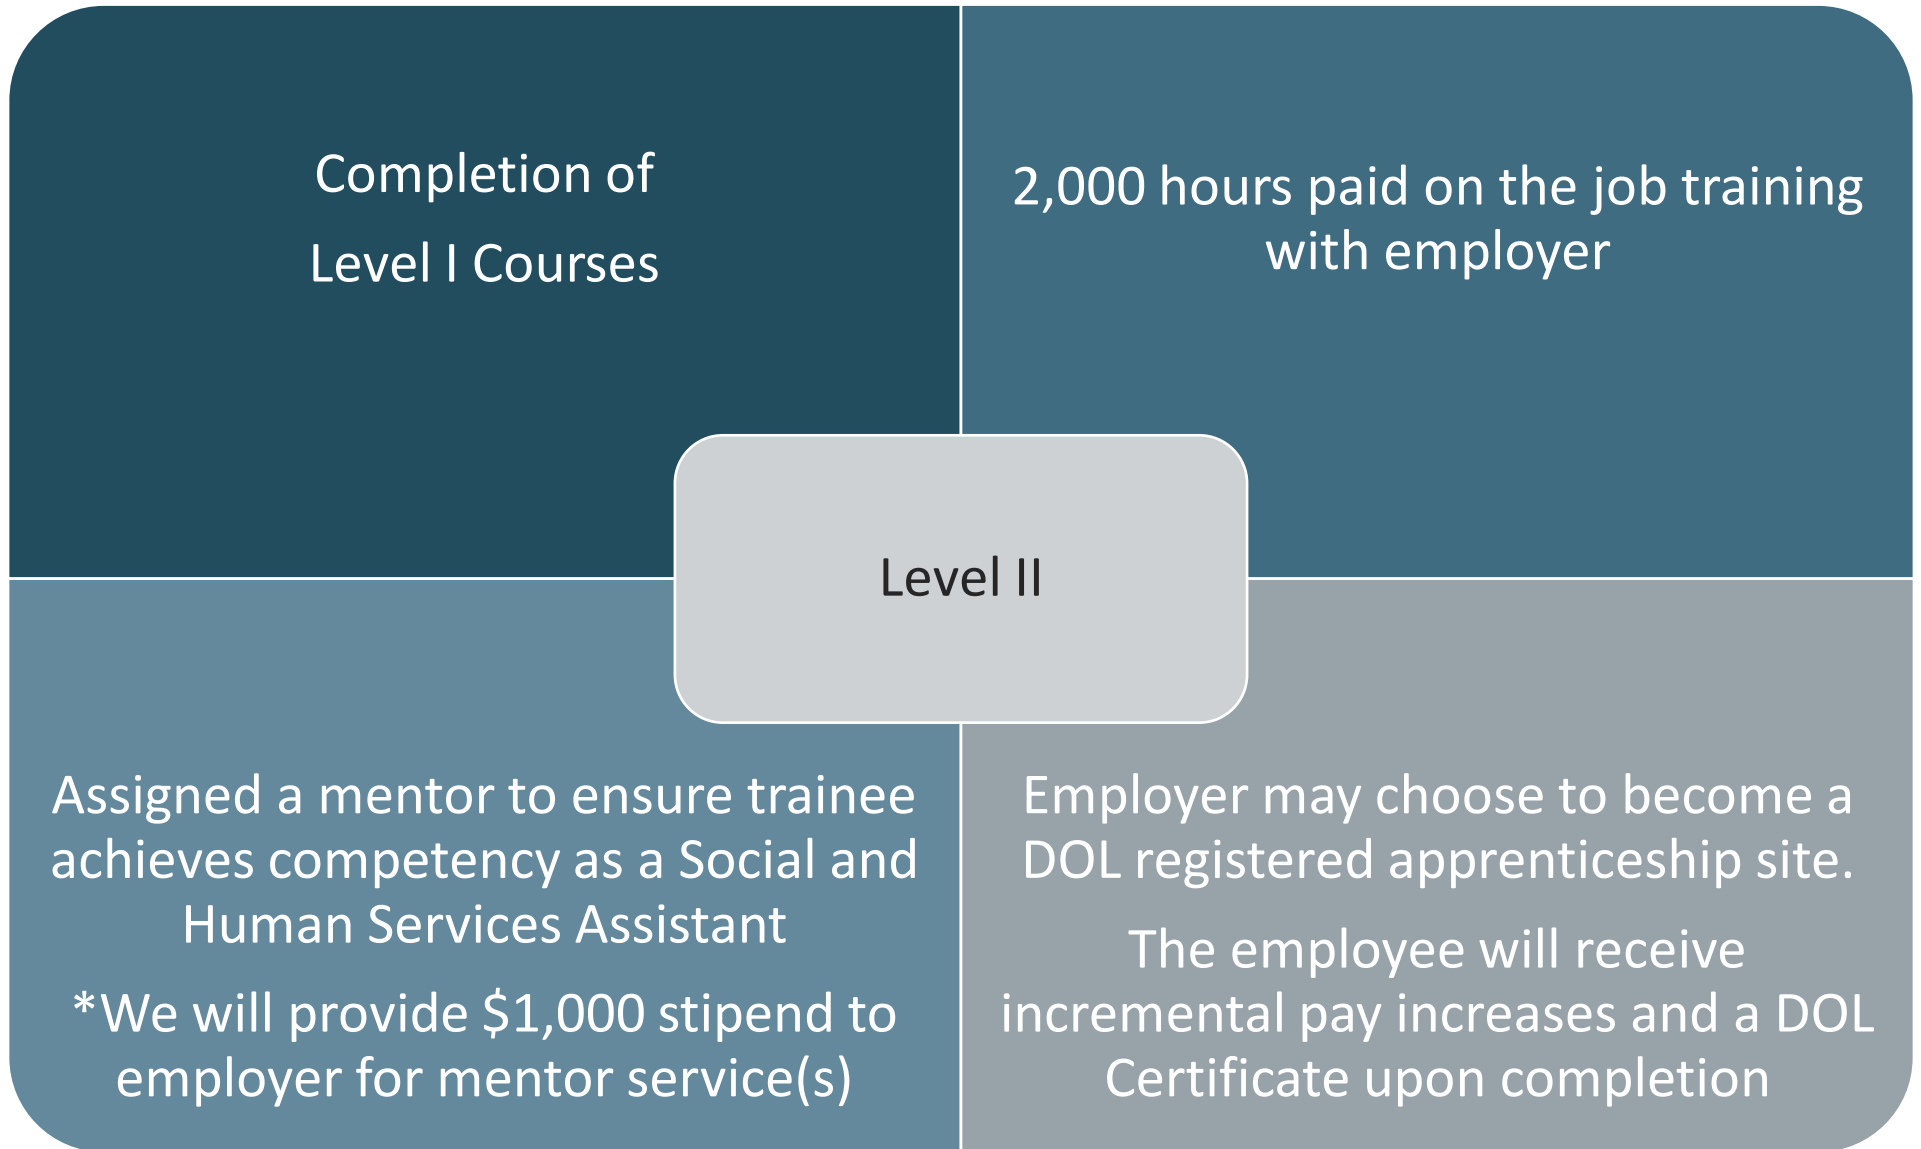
Completion of

Level I Courses

2,000 hours paid on the job training with employer

Level II

Assigned a mentor to ensure trainee achieves competency as a Social and Human Services Assistant

*We will provide $1,000 stipend to employer for mentor service(s)

Employer may choose to become a DOL registered apprenticeship site.

The employee will receive incremental pay increases and a DOL Certificate upon completion